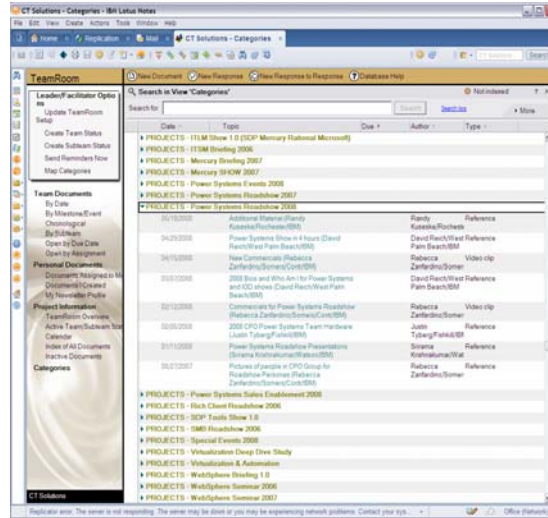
CT Solutions - Categories - IBM Lotus Notes

File Edit View Create Actions Tools Window Help

Home Replication Mail CT Solutions - Categories

TeamRoom

New Document New Response New Response to Response Database Help

Leader/Facilitator Options

Update TeamRoom Setup

Create Team Status

Create Subteam Status

Send Reminders Now

Map Categories

Team Documents

By Date

By Milestone/Event

Chronological

By Subteam

Open by Due Date

Open by Assignment

Personal Documents

Documents Assigned to Me

Documents I Created

My Newsletter Profile

Project Information

TeamRoom Overview

Active Team/Subteam Status

Calendar

Index of All Documents

Inactive Documents

Categories

CT Solutions

Search in View 'Categories'

Not indexed

Search for

Search Search tips More

| Date | Topic | Due | Author | Type |
|---|---|---|---|---|
| PROJECTS - ITLM Show 1.0 (SDP Mercury Rational Microsoft) | | | | |
| PROJECTS - ITSM Briefing 2006 | | | | |
| PROJECTS - Mercury Briefing 2007 | | | | |
| PROJECTS - Mercury SHOW 2007 | | | | |
| PROJECTS - Power Systems Events 2008 | | | | |
| PROJECTS - Power Systems Roadshow 2007 | | | | |
| PROJECTS - Power Systems Roadshow 2008 | | | | |
| 05/18/2008 | Additional Material (Randy Koeske/Rochester/IBM) | | Randy Koeske/Rochester | Reference |
| 04/29/2008 | Power Systems Show in 4 hours (David Reich/West Palm Beach/IBM) | | David Reich/West Palm Beach/IBM | Reference |
| 04/15/2008 | New Commercials (Rebecca Zanfardino/Somers/Contr/IBM) | | Rebecca Zanfardino/Somers | Video clip |
| 03/07/2008 | 2008 Box and Who Am I for Power Systems and IOD shows (David Reich/West Palm Beach/IBM) | | David Reich/West Palm Beach/IBM | Reference |
| 02/12/2008 | Commercials for Power Systems Roadshow (Rebecca Zanfardino/Somers/Contr/IBM) | | Rebecca Zanfardino/Somers | Video clip |
| 02/05/2008 | 2008 CPO Power Systems Team Hardware Listing (Justin Tyberg/Fishkill/IBM) | | Justin Tyberg/Fishkill/IBM | Reference |
| 01/11/2008 | Power Systems Roadshow Presentations (Sirisha Krishnakumar/Watson/IBM) | | Sirisha Krishnakumar/Wat | Reference |
| 06/27/2007 | Pictures of people in CPO Group for Roadshow Personas (Rebecca Zanfardino/Somers/Contr/IBM) | | Rebecca Zanfardino/Somers | Reference |
| PROJECTS - Power Systems Sales Enablement 2008 | | | | |
| PROJECTS - Rich Client Roadshow 2006 | | | | |
| PROJECTS - SDP Tools Show 1.0 | | | | |
| PROJECTS - SMB Roadshow 2006 | | | | |
| PROJECTS - Special Events 2008 | | | | |
| PROJECTS - Virtualization Deep Dive Study | | | | |
| PROJECTS - Virtualization & Automation | | | | |
| PROJECTS - WebSphere Briefing 1.0 | | | | |
| PROJECTS - WebSphere Seminar 2006 | | | | |
| PROJECTS - WebSphere Seminar 2007 | | | | |

Replication error. The server is not responding. The server may be down or you may be experiencing network problems. Contact your sys...

Office (Network)